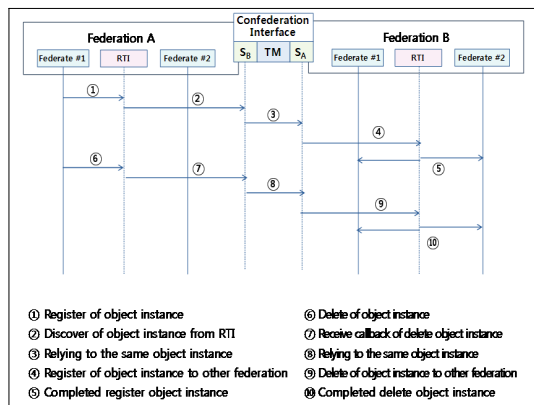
Federation A

Federate #1

RTI

Federate #2

Confederation Interface

$S_B$

TM

$S_A$

Federation B

Federate #1

RTI

Federate #2

①

②

③

④

⑤

⑥

⑦

⑧

⑨

⑩

① Register of object instance

② Discover of object instance from RTI

③ Relying to the same object instance

④ Register of object instance to other federation

⑤ Completed register object instance

⑥ Delete of object instance

⑦ Receive callback of delete object instance

⑧ Relying to the same object instance

⑨ Delete of object instance to other federation

⑩ Completed delete object instance